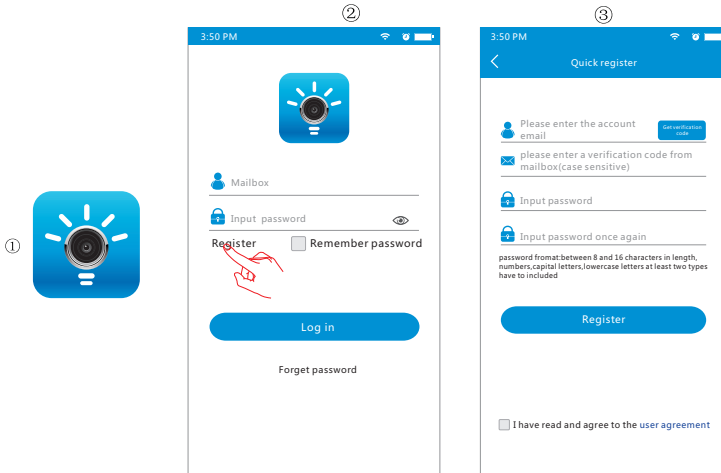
①

②

3:50 PM

Mailbox

Input password

Register

Remember password

Log in

Forget password

③

3:50 PM

Quick register

Please enter the account email

Get verification code

please enter a verification code from mailbox(case sensitive)

Input password

Input password once again

password fromat:between 8 and 16 characters in length, numbers,capital letters,lowercase letters at least two types have to included

Register

I have read and agree to the user agreement